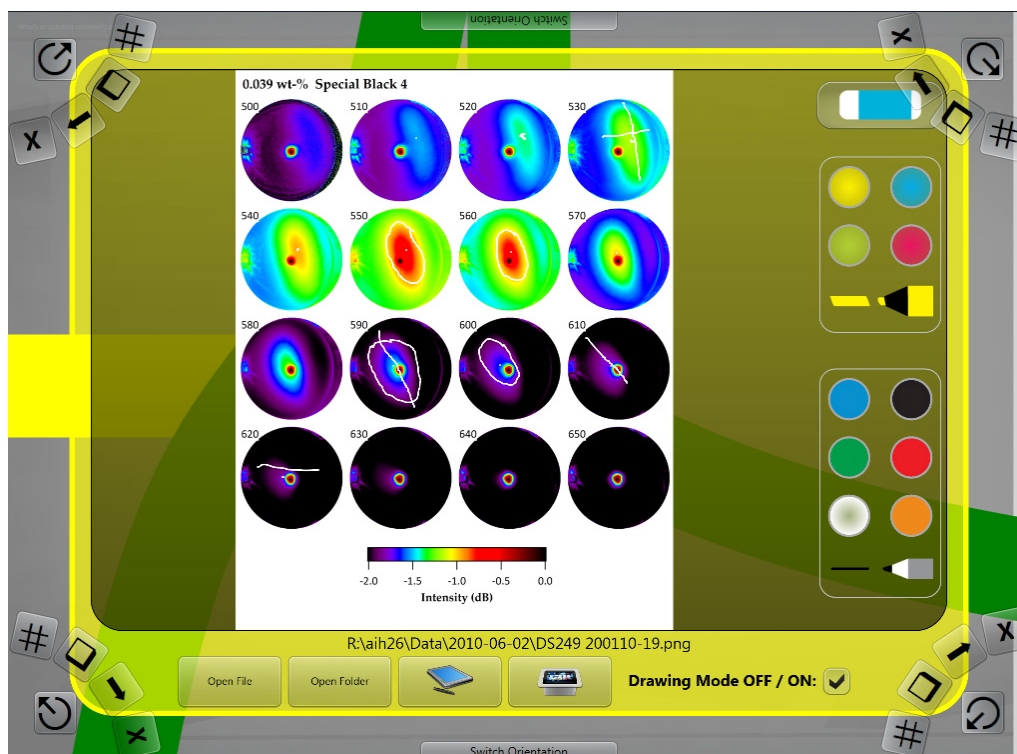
Switch Orientation

0.039 wt-% Special Black 4

500 510 520 530
540 550 560 570
580 590 600 610
620 630 640 650

-2.0 -1.5 -1.0 -0.5 0.0
Intensity (dB)

R:\aih26\Data\2010-06-02\DS249 200110-19.png

Open File
Open Folder

Drawing Mode OFF / ON:

Switch Orientation